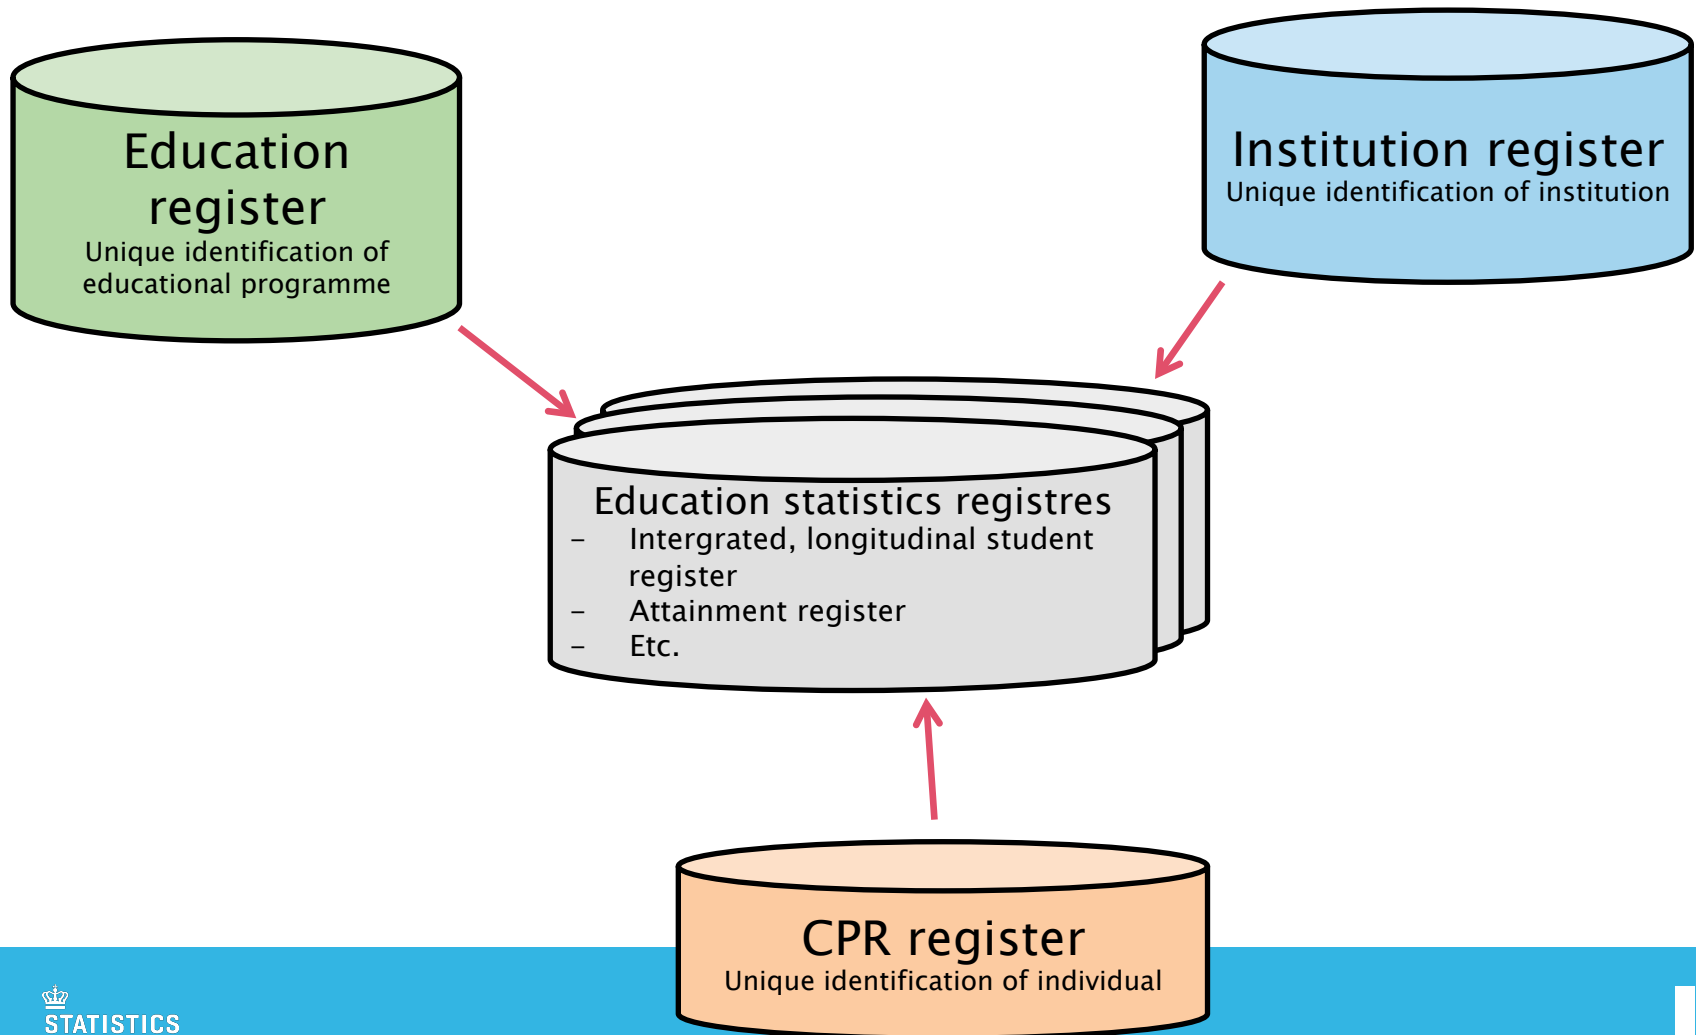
Education register
Unique identification of educational programme

Institution register
Unique identification of institution

Education statistics registres
– Intergrated, longitudinal student register
– Attainment register
– Etc.

CPR register
Unique identification of individual

STATISTICS